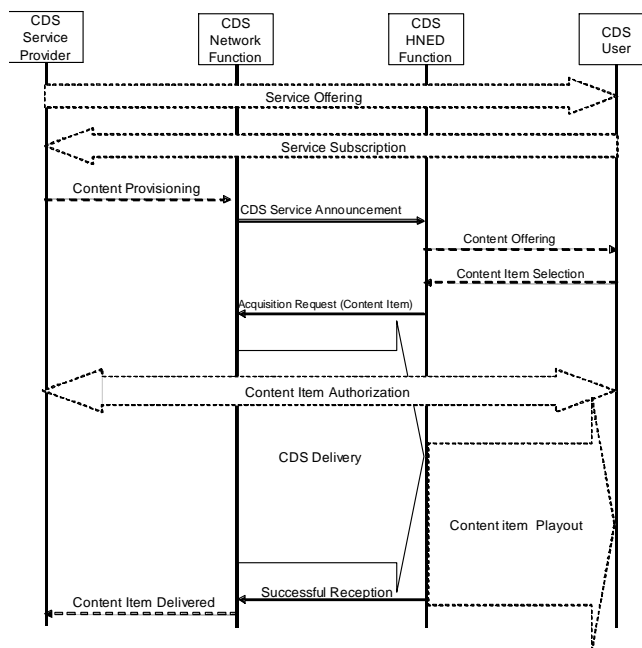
CDS Service Provider

CDS Network Function

CDS HNED Function

CDS User

Service Offering

Service Subscription

Content Provisioning

CDS Service Announcement

Content Offering

Content Item Selection

Acquisition Request (Content Item)

Content Item Authorization

CDS Delivery

Content item Playout

Successful Reception

Content Item Delivered